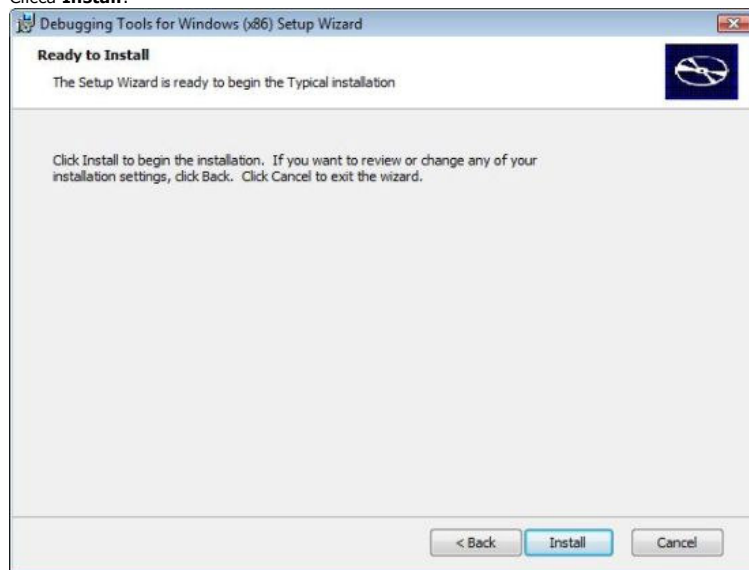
Click **Install**.

Debugging Tools for Windows (x86) Setup Wizard

Ready to Install

The Setup Wizard is ready to begin the Typical installation

Click Install to begin the installation. If you want to review or change any of your installation settings, click Back. Click Cancel to exit the wizard.

< Back

Install

Cancel